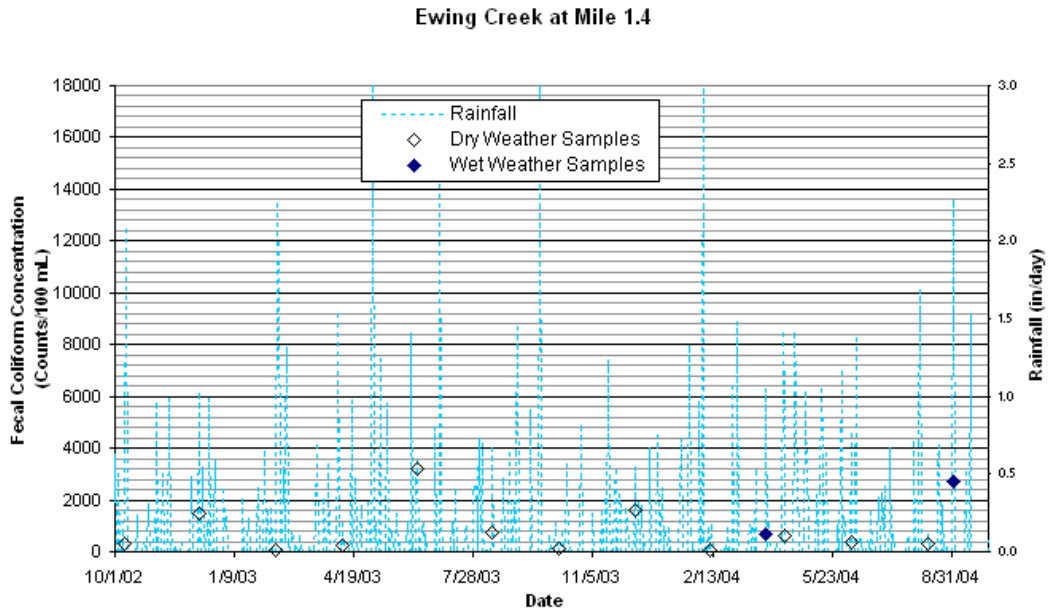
Ewing Creek at Mile 1.4

Rainfall
Dry Weather Samples
Wet Weather Samples

Fecal Coliform Concentration (Counts/100 mL)

18000
16000
14000
12000
10000
8000
6000
4000
2000
0

Rainfall (in/day)

3.0
2.5
2.0
1.5
1.0
0.5
0.0

10/1/02
1/9/03
4/19/03
7/28/03
11/5/03
2/13/04
5/23/04
8/31/04

Date